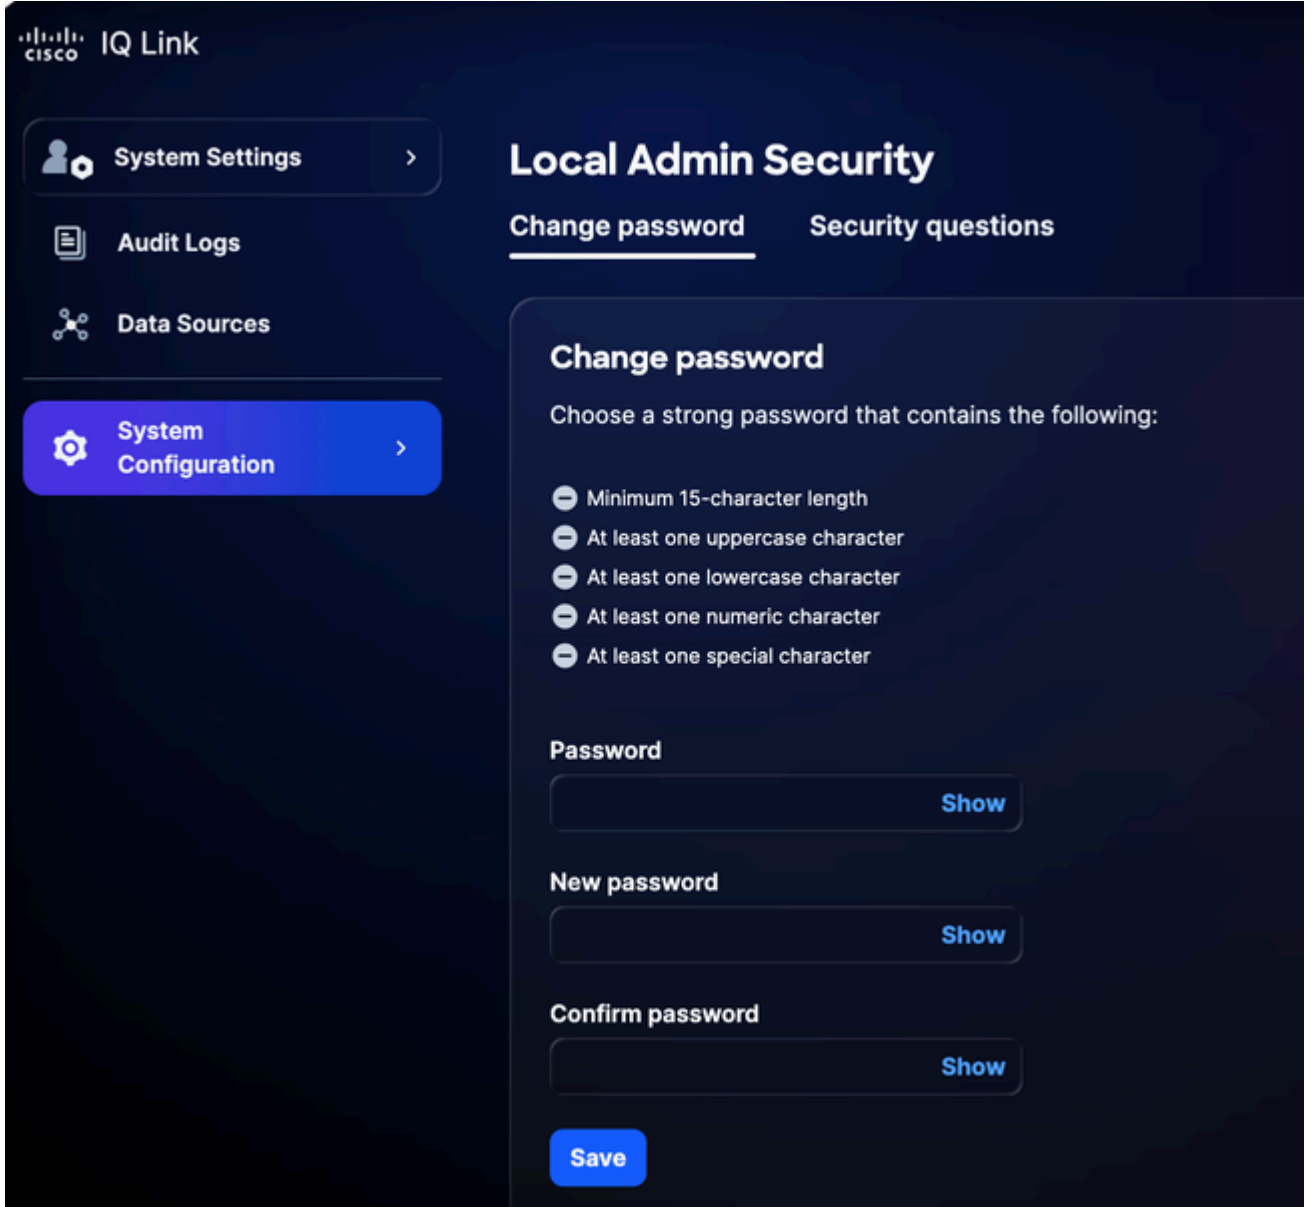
cisco IQ Link

System Settings

Audit Logs

Data Sources

System Configuration

Local Admin Security

Change password

Security questions

Change password

Choose a strong password that contains the following:

Minimum 15-character length
At least one uppercase character
At least one lowercase character
At least one numeric character
At least one special character

Password

Show

New password

Show

Confirm password

Show

Save